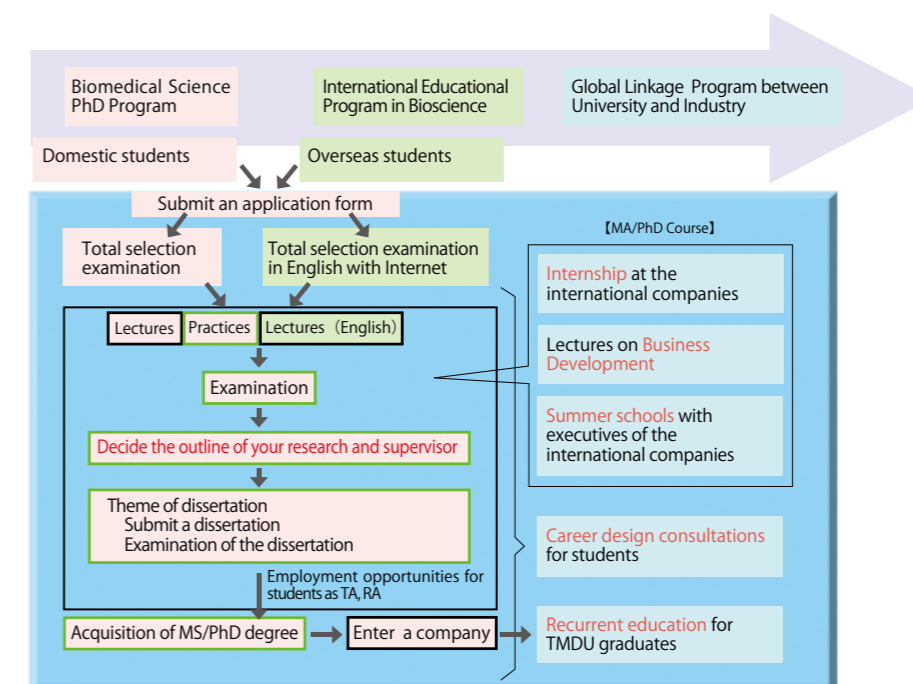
Biomedical Science PhD Program

International Educational Program in Bioscience

Global Linkage Program between University and Industry

Domestic students

Overseas students

Submit an application form

Total selection examination

Total selection examination in English with Internet

Lectures

Practices

Lectures（English）

Examination

Decide the outline of your research and supervisor

Theme of dissertation
Submit a dissertation
Examination of the dissertation

Employment opportunities for students as TA, RA

Acquisition of MS/PhD degree

Enter a company

【MA/PhD Course】

Internship at the international companies

Lectures on Business Development

Summer schools with executives of the international companies

Career design consultations for students

Recurrent education for TMDU graduates